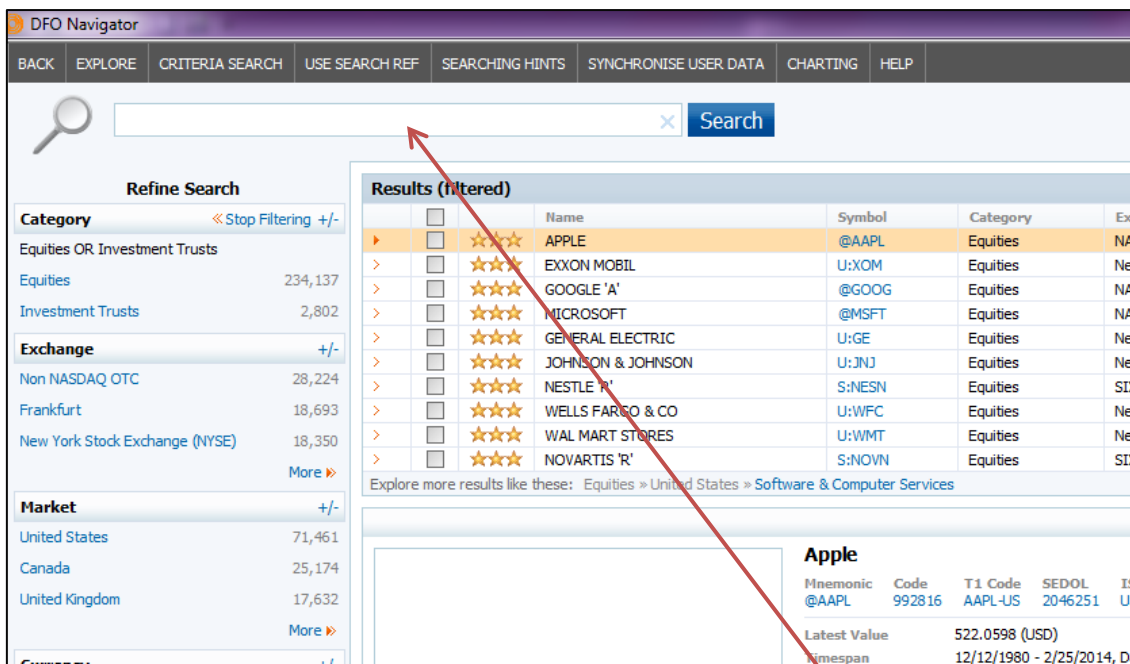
DFO Navigator

BACK | EXPLORE | CRITERIA SEARCH | USE SEARCH REF | SEARCHING HINTS | SYNCHRONISE USER DATA | CHARTING | HELP

Search

Refine Search

Category « Stop Filtering +/-

Equities OR Investment Trusts

Equities 234,137

Investment Trusts 2,802

Exchange +/-

Non NASDAQ OTC 28,224

Frankfurt 18,693

New York Stock Exchange (NYSE) 18,350

More »

Market +/-

United States 71,461

Canada 25,174

United Kingdom 17,632

More »

Results (filtered)

| | Name | Symbol | Category | Ex |
|---|---|---|---|---|
| | APPLE | @AAPL | Equities | NA |
| | EXXON MOBIL | U:XOM | Equities | Ne |
| | GOOGLE 'A' | @GOOG | Equities | NA |
| | MICROSOFT | @MSFT | Equities | NA |
| | GENERAL ELECTRIC | U:GE | Equities | Ne |
| | JOHNSON & JOHNSON | U:JNJ | Equities | Ne |
| | NESTLE 'R' | S:NESN | Equities | SI |
| | WELLS FARGO & CO | U:WFC | Equities | Ne |
| | WAL MART STORES | U:WMT | Equities | Ne |
| | NOVARTIS 'R' | S:NOVN | Equities | SI |

Explore more results like these: Equities » United States » Software & Computer Services

Apple

| Mnemonic | Code | T1 Code | SEDOL | I |
|---|---|---|---|---|
| @AAPL | 992816 | AAPL-US | 2046251 | U |

Latest Value 522.0598 (USD)

Timespan 12/12/1980 - 2/25/2014, D